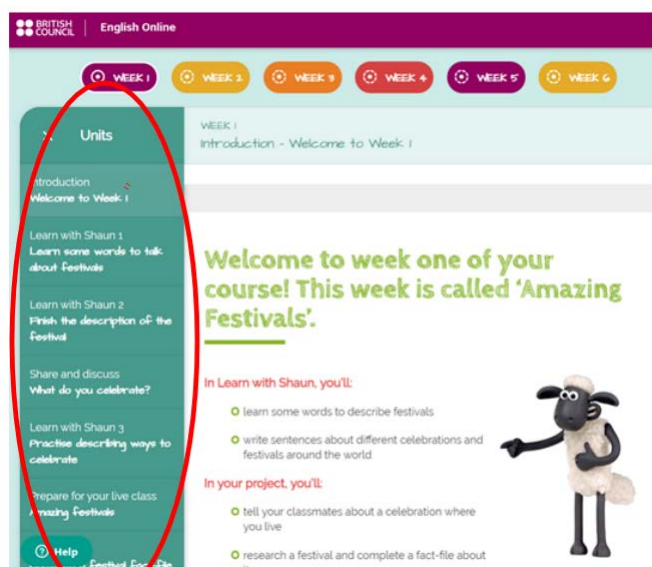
BRITISH COUNCIL | English Online

WEEK 1 WEEK 2 WEEK 3 WEEK 4 WEEK 5 WEEK 6

× Units

Introduction
Welcome to Week 1

Learn with Shaun 1
Learn some words to talk about festivals

Learn with Shaun 2
Finish the description of the festival

Share and discuss
What do you celebrate?

Learn with Shaun 3
Practise describing ways to celebrate

Prepare for your live class
Amazing festivals

Help

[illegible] festival fact-file

WEEK 1
Introduction - Welcome to Week 1

Welcome to week one of your course! This week is called 'Amazing Festivals'.

In Learn with Shaun, you'll:

learn some words to describe festivals

write sentences about different celebrations and festivals around the world

In your project, you'll:

tell your classmates about a celebration where you live

research a festival and complete a fact-file about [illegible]